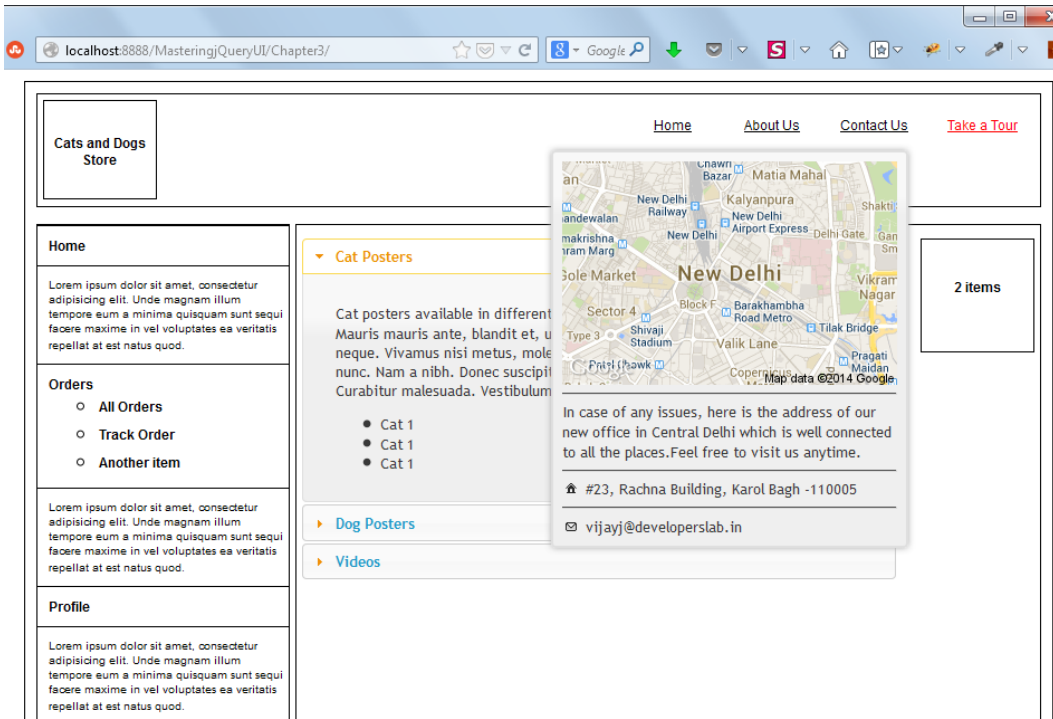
localhost:8888/MasteringjQueryUI/Chapter3/

Google

Cats and Dogs Store

Home About Us Contact Us Take a Tour

Home

Lorem ipsum dolor sit amet, consectetur adipisicing elit. Unde magnam illum tempore eum a minima quisquam sunt sequi facere maxime in vel voluptates ea veritatis repellat at est natus quod.

Orders

- All Orders
- Track Order
- Another item

Lorem ipsum dolor sit amet, consectetur adipisicing elit. Unde magnam illum tempore eum a minima quisquam sunt sequi facere maxime in vel voluptates ea veritatis repellat at est natus quod.

Profile

Lorem ipsum dolor sit amet, consectetur adipisicing elit. Unde magnam illum tempore eum a minima quisquam sunt sequi facere maxime in vel voluptates ea veritatis repellat at est natus quod.

Cat Posters

Cat posters available in different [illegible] Mauris mauris ante, blandit et, u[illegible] neque. Vivamus nisi metus, mole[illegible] nunc. Nam a nibh. Donec suscipit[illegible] Curabitur malesuada. Vestibulum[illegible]

- Cat 1
- Cat 1
- Cat 1

Dog Posters

Videos

Chawri Bazar Matia Mahal Kalyanpura New Delhi Railway New Delhi Airport Express andewalan New Delhi Delhi Gate Shakti makrishna Gan am Marg Sm Sole Market New Delhi Vikram Nagar Sector 4 Block F Barakhamba Road Metro Type 3 Shivaji Stadium Tilak Bridge Valik Lane Pragati Maidan Copernicus Map data ©2014 Google

In case of any issues, here is the address of our new office in Central Delhi which is well connected to all the places.Feel free to visit us anytime.

#23, Rachna Building, Karol Bagh -110005

vijayj@developerslab.in

2 items